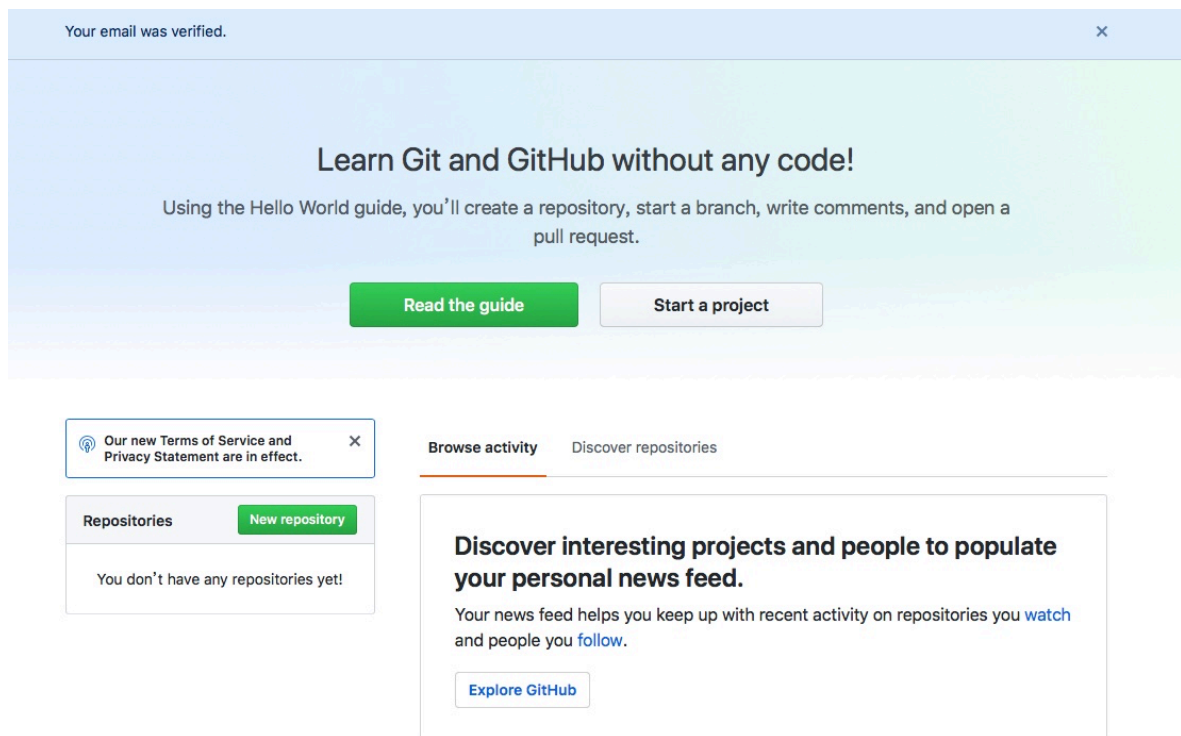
Your email was verified.

×

Learn Git and GitHub without any code!

Using the Hello World guide, you'll create a repository, start a branch, write comments, and open a pull request.

Read the guide

Start a project

Our new Terms of Service and Privacy Statement are in effect.

×

Repositories

New repository

You don't have any repositories yet!

Browse activity

Discover repositories

Discover interesting projects and people to populate your personal news feed.

Your news feed helps you keep up with recent activity on repositories you watch and people you follow.

Explore GitHub